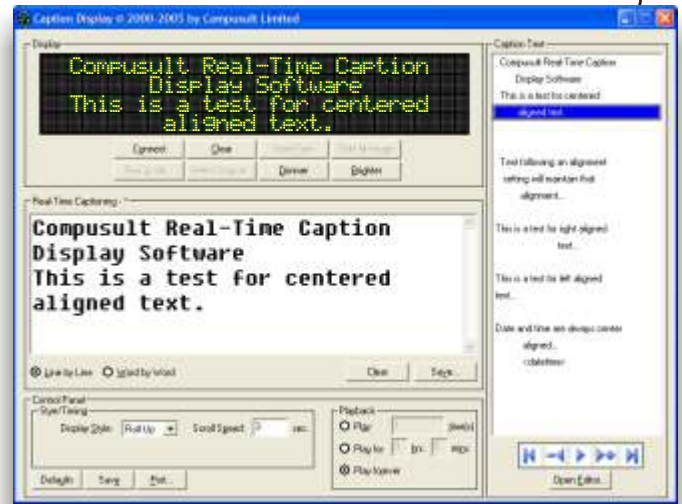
Caption Display © 2000-2005 by Compusult Limited

Display

Compusult Real-Time Caption
Display Software
This is a test for centered
aligned text.

Connect
Clear
Dimmer
Brighter

Real-Time Captioning

Compusult Real-Time Caption
Display Software
This is a test for centered
aligned text.

Line by Line
Word by Word
Clear
Save...

Control Panel
Style/Timing
Display Style: Roll Up
Scroll Speed: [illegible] sec.
Playback
Play
(secs)
Play for
hrs
mins
Play forever
Defaults
Save
Font...

Caption Text

Compusult Real-Time Caption
Display Software
This is a test for centered
aligned text.

Text following an alignment
setting will maintain that
alignment...

This is a test for right aligned
text...

This is a test for left aligned
text...

Date and time are always center
aligned...
<datetime>

Open Editor...